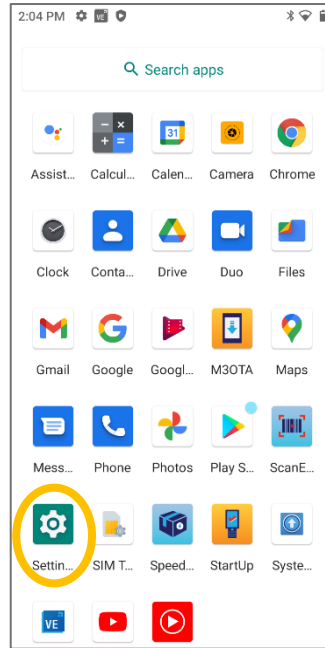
2:04 PM

Search apps

Assist... Calcul... Calen... Camera Chrome

Clock Conta... Drive Duo Files

Gmail Google Googl... M3OTA Maps

Mess... Phone Photos Play S... ScanE...

Settin... SIM T... Speed... StartUp Syste...